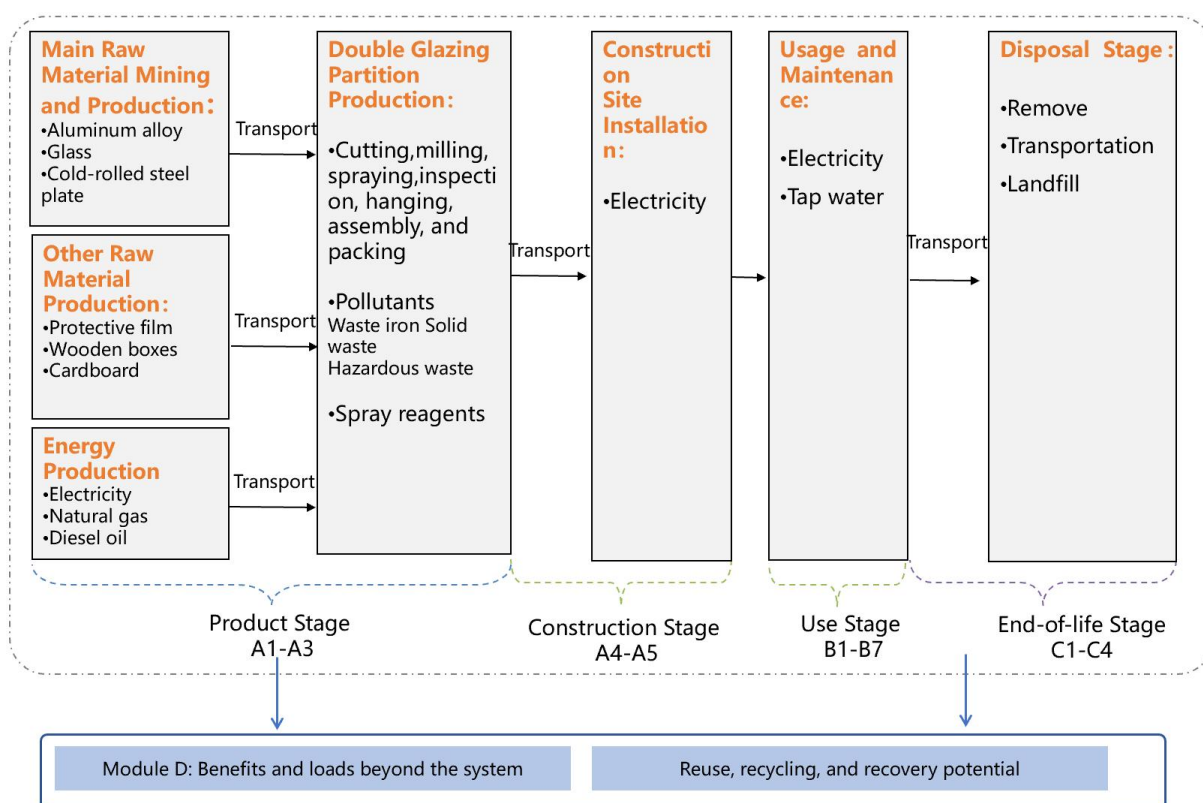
Main Raw Material Mining and Production：
•Aluminum alloy
•Glass
•Cold-rolled steel plate

Transport

Other Raw Material Production：
•Protective film
•Wooden boxes
•Cardboard

Transport

Energy Production
•Electricity
•Natural gas
•Diesel oil

Transport

Double Glazing Partition Production：

•Cutting,milling, spraying,inspection, hanging, assembly, and packing

•Pollutants
Waste iron Solid waste
Hazardous waste

•Spray reagents

Transport

Construction Site Installation：

•Electricity

Usage and Maintenance:

•Electricity
•Tap water

Transport

Disposal Stage：

•Remove
•Transportation
•Landfill

Product Stage
A1-A3

Construction Stage
A4-A5

Use Stage
B1-B7

End-of-life Stage
C1-C4

Module D: Benefits and loads beyond the system

Reuse, recycling, and recovery potential